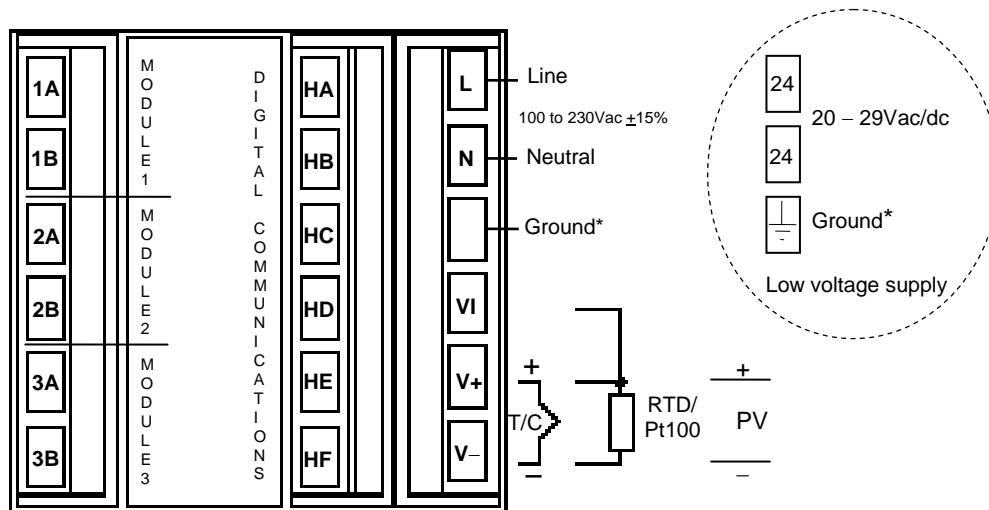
1A
1B
2A
2B
3A
3B

MODULE 1
MODULE 2
MODULE 3

DIGITAL COMMUNICATIONS

HA
HB
HC
HD
HE
HF

L
N
VI
V+
V−

Line
100 to 230Vac $\pm$15%
Neutral
Ground*

24
24
20 – 29Vac/dc
Ground*
Low voltage supply

+
T/C
−
RTD/ Pt100
+
PV
−